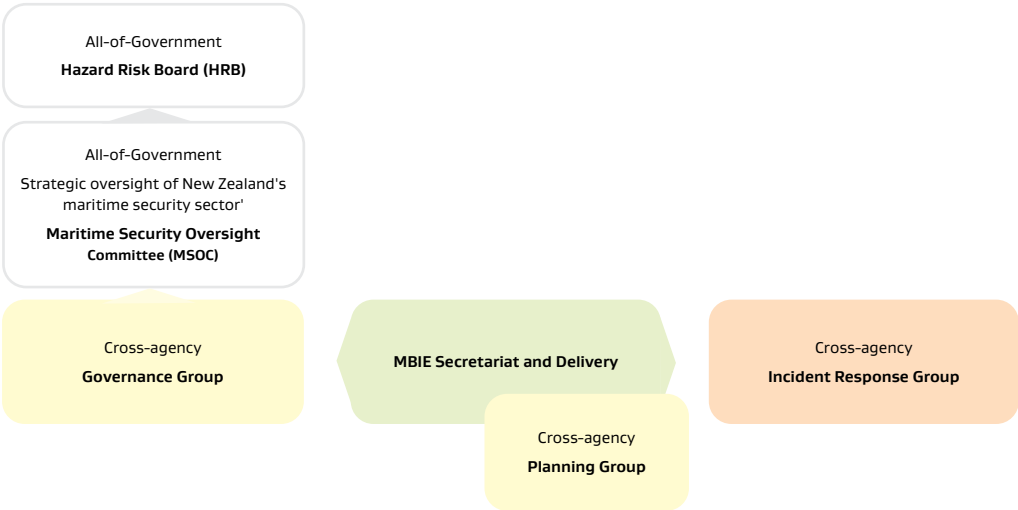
All-of-Government
**Hazard Risk Board (HRB)**

All-of-Government
Strategic oversight of New Zealand's maritime security sector'
**Maritime Security Oversight Committee (MSOC)**

Cross-agency
**Governance Group**

**MBIE Secretariat and Delivery**

Cross-agency
**Incident Response Group**

Cross-agency
**Planning Group**